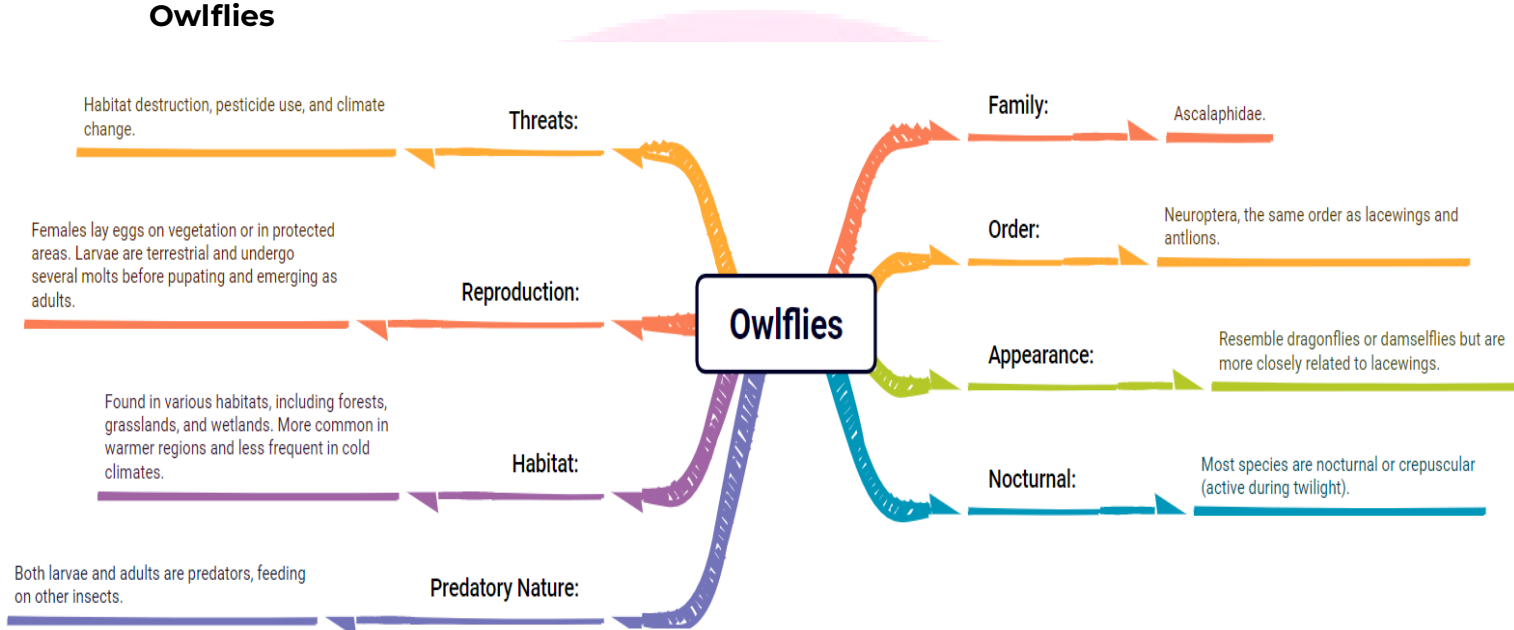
Owlflies

Owlflies

Threats:

Habitat destruction, pesticide use, and climate change.

Reproduction:

Females lay eggs on vegetation or in protected areas. Larvae are terrestrial and undergo several molts before pupating and emerging as adults.

Habitat:

Found in various habitats, including forests, grasslands, and wetlands. More common in warmer regions and less frequent in cold climates.

Predatory Nature:

Both larvae and adults are predators, feeding on other insects.

Family:

Ascalaphidae.

Order:

Neuroptera, the same order as lacewings and antlions.

Appearance:

Resemble dragonflies or damselflies but are more closely related to lacewings.

Nocturnal:

Most species are nocturnal or crepuscular (active during twilight).